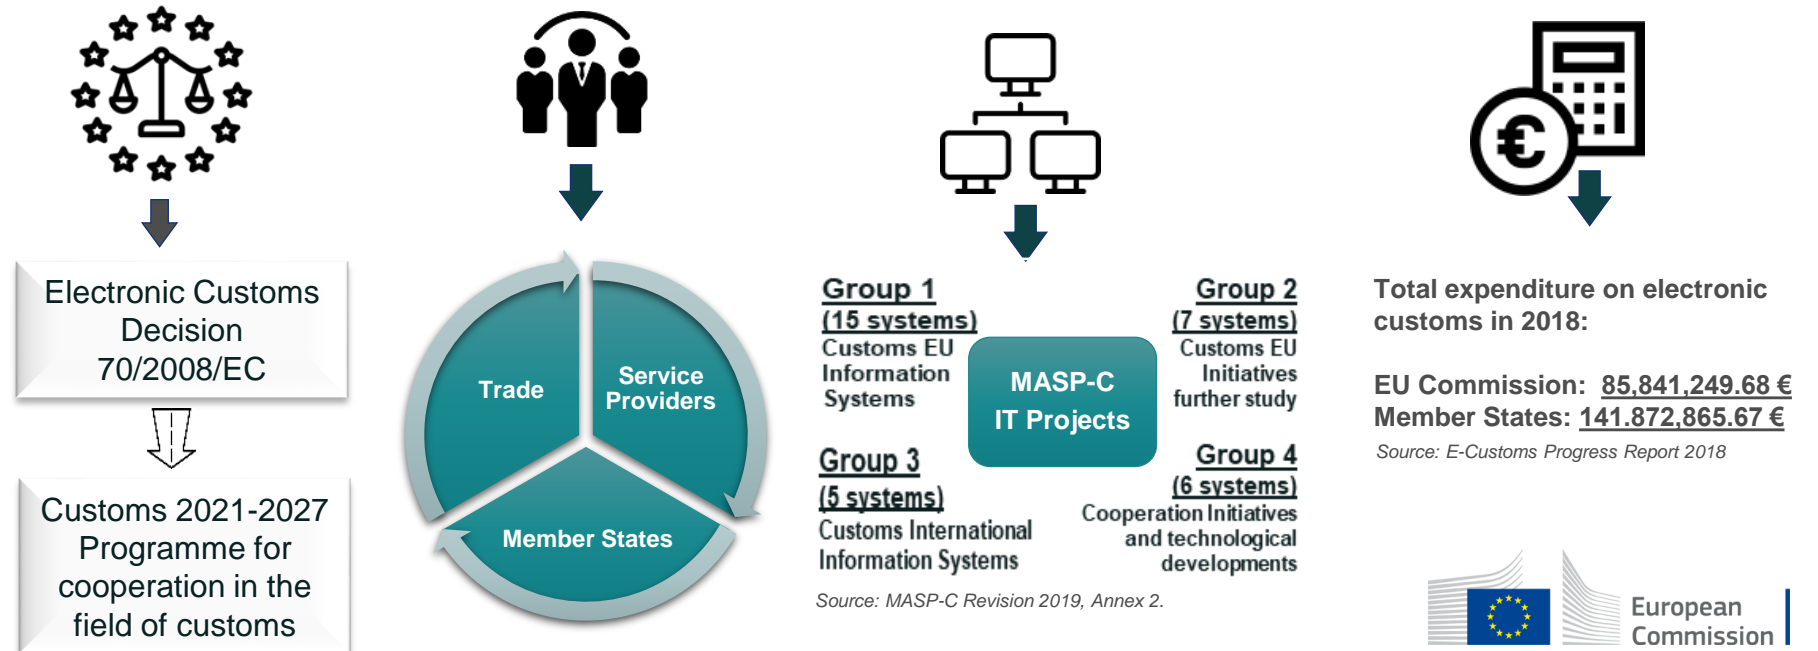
Electronic Customs Decision 70/2008/EC

Customs 2021-2027 Programme for cooperation in the field of customs

Trade

Service Providers

Member States

Group 1
(15 systems)
Customs EU Information Systems

Group 2
(7 systems)
Customs EU Initiatives further study

MASP-C
IT Projects

Group 3
(5 systems)
Customs International Information Systems

Group 4
(6 systems)
Cooperation Initiatives and technological developments

Source: MASP-C Revision 2019, Annex 2.

Total expenditure on electronic customs in 2018:

EU Commission: 85,841,249.68 €
Member States: 141.872,865.67 €

Source: E-Customs Progress Report 2018

European Commission